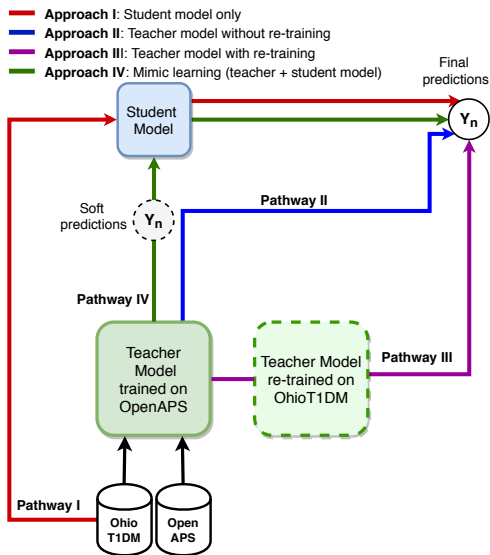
**Approach I**: Student model only
**Approach II**: Teacher model without re-training
**Approach III**: Teacher model with re-training
**Approach IV**: Mimic learning (teacher + student model)

Final predictions

Student Model

$Y_n$

Soft predictions

$Y_n$

Pathway II

Pathway IV

Teacher Model trained on OpenAPS

Teacher Model re-trained on OhioT1DM

Pathway III

Pathway I

Ohio T1DM

Open APS